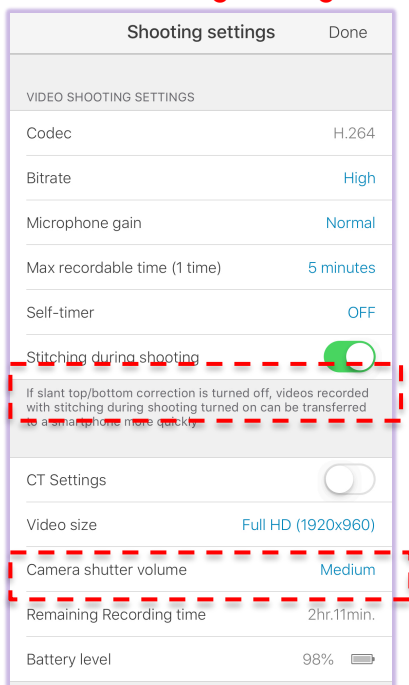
Shooting settings Done

VIDEO SHOOTING SETTINGS

Codec H.264

Bitrate High

Microphone gain Normal

Max recordable time (1 time) 5 minutes

Self-timer OFF

Stitching during shooting

If slant top/bottom correction is turned off, videos recorded with stitching during shooting turned on can be transferred to a smartphone more quickly.

CT Settings

Video size Full HD (1920x960)

Camera shutter volume Medium

Remaining Recording time 2hr.11min.

Battery level 98%